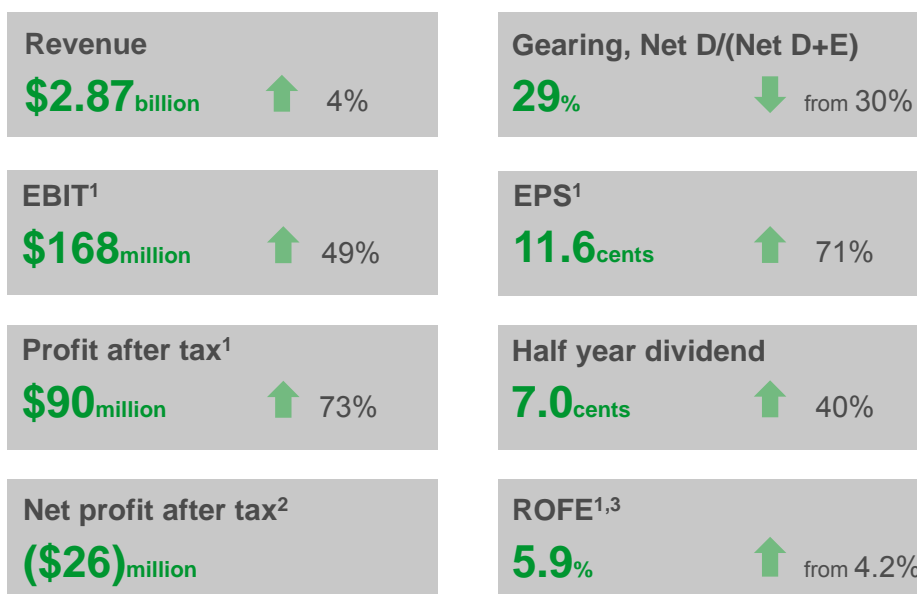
Revenue
$2.87billion 4%

EBIT$^1$
$168million 49%

Profit after tax$^1$
$90million 73%

Net profit after tax$^2$
($26)million

Gearing, Net D/(Net D+E)
29% from 30%

EPS$^1$
11.6cents 71%

Half year dividend
7.0cents 40%

ROFE$^{1,3}$
5.9% from 4.2%